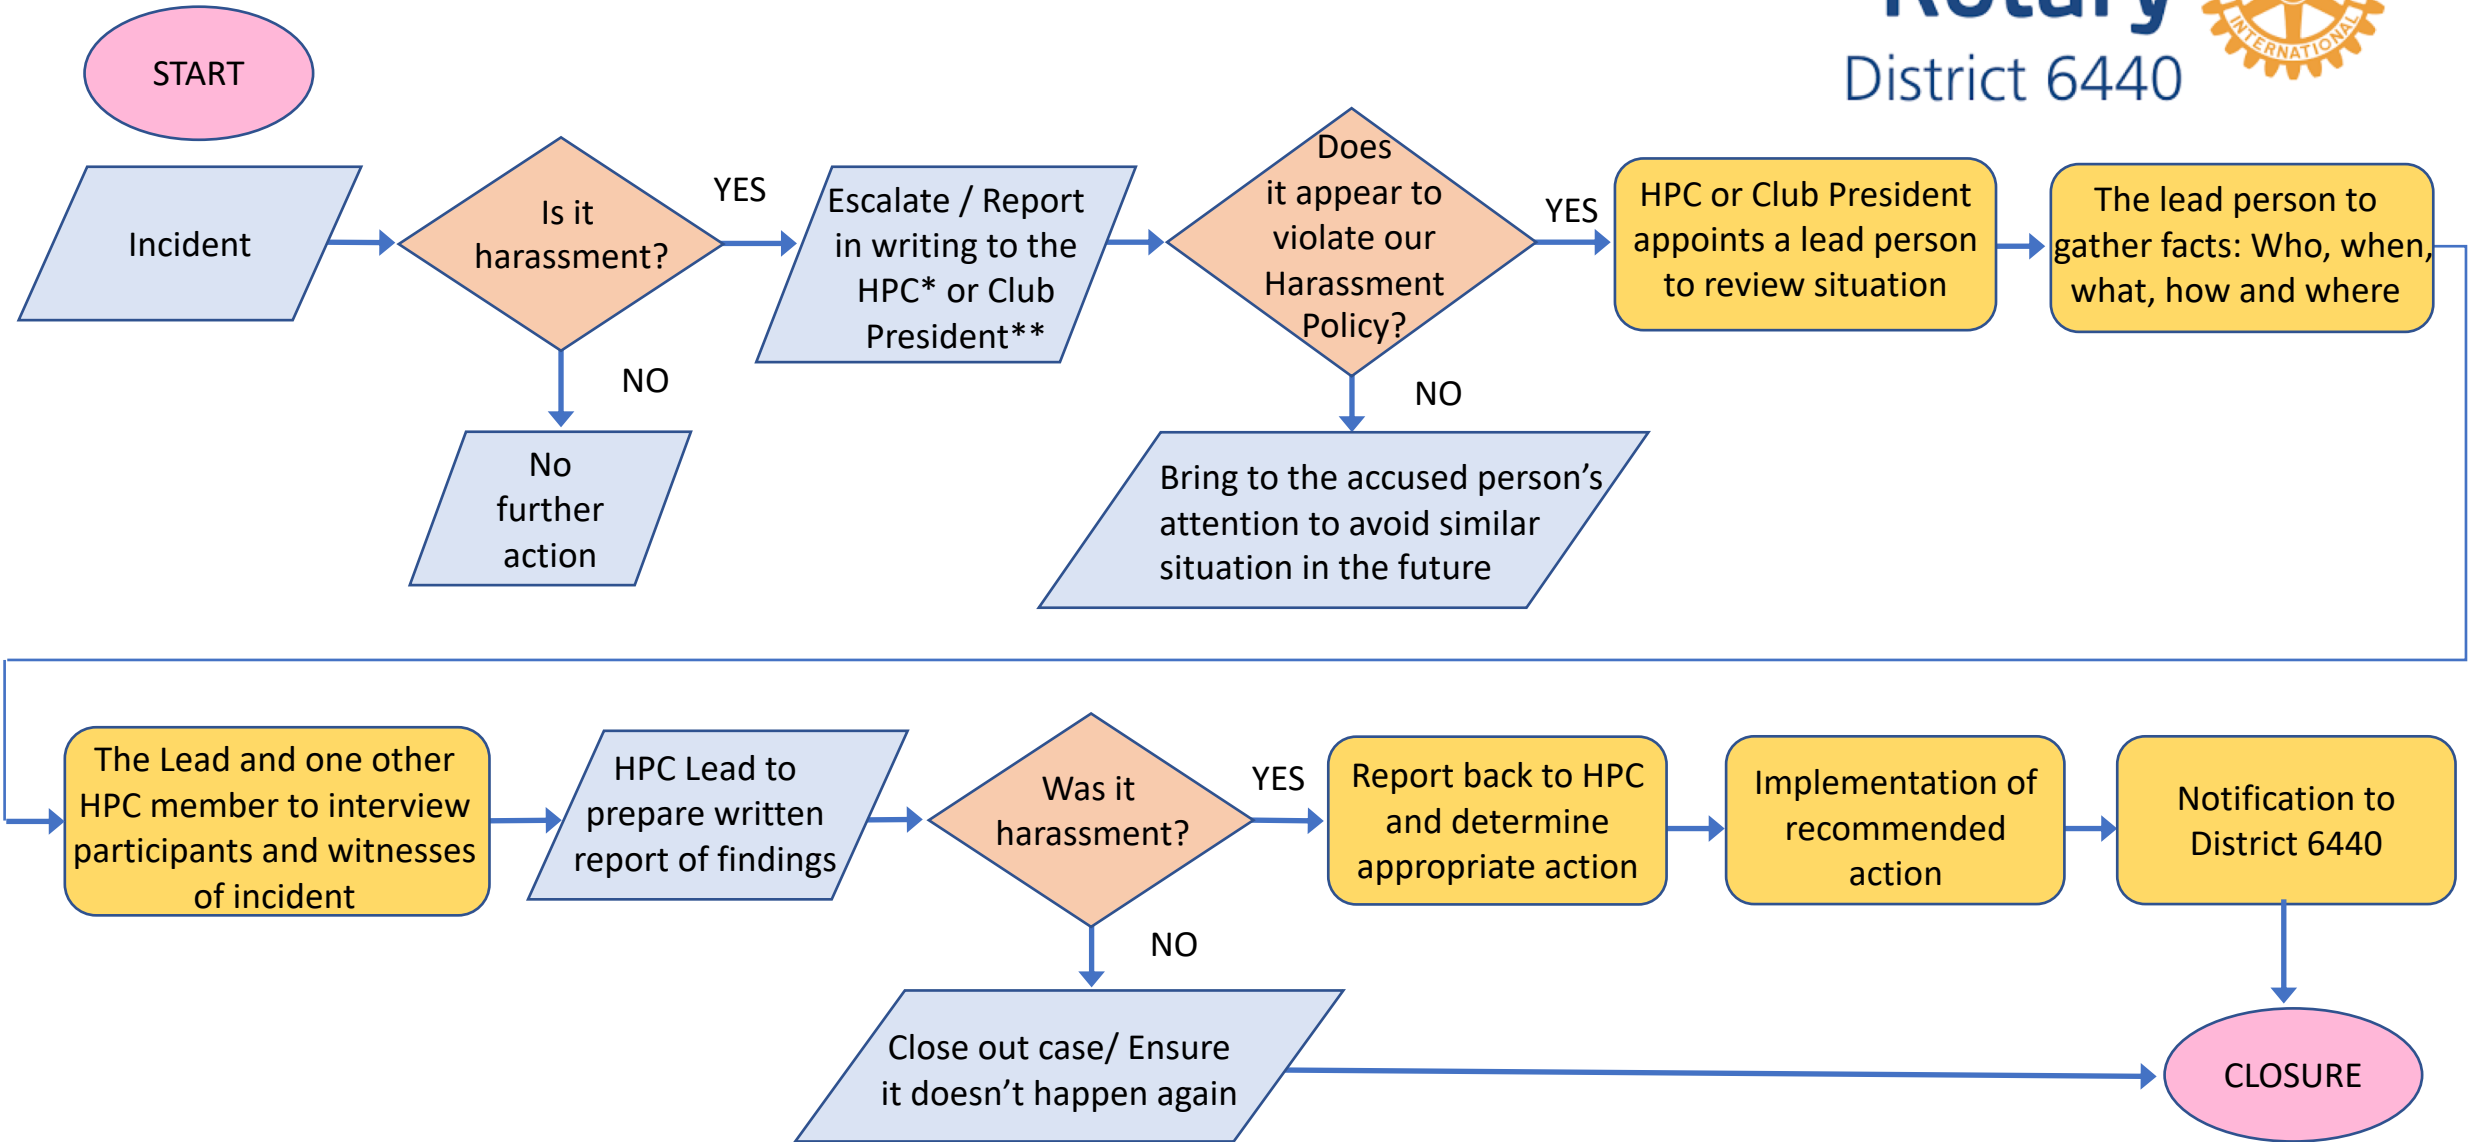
Rotary
INTERNATIONAL
District 6440

START

Incident

Is it harassment?

YES

NO

No further action

Escalate / Report in writing to the HPC* or Club President**

Does it appear to violate our Harassment Policy?

YES

NO

Bring to the accused person's attention to avoid similar situation in the future

HPC or Club President appoints a lead person to review situation

The lead person to gather facts: Who, when, what, how and where

The Lead and one other HPC member to interview participants and witnesses of incident

HPC Lead to prepare written report of findings

Was it harassment?

YES

NO

Report back to HPC and determine appropriate action

Implementation of recommended action

Notification to District 6440

Close out case/ Ensure it doesn't happen again

CLOSURE